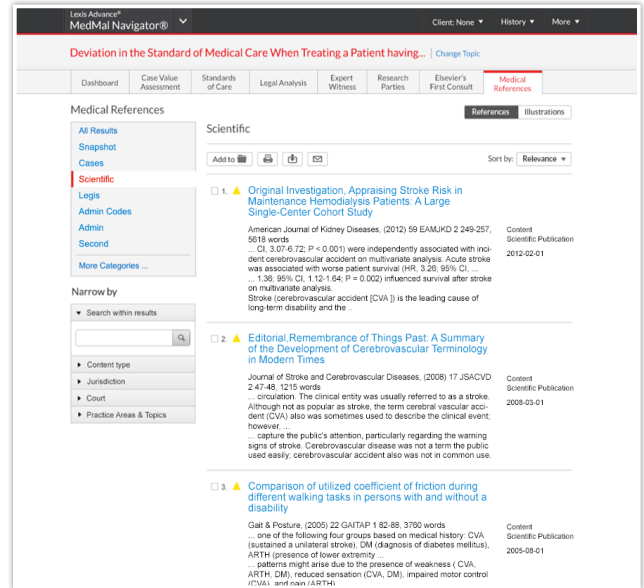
Lexis Advance®
MedMal Navigator®

Client: None ▾ History ▾ More ▾

Deviation in the Standard of Medical Care When Treating a Patient having... | Change Topic

Dashboard | Case Value Assessment | Standards of Care | Legal Analysis | Expert Witness | Research Parties | Elsevier's First Consult | Medical References

Medical References

All Results
Snapshot
Cases
Scientific
Legis
Admin Codes
Admin
Second
More Categories ...

Narrow by

Search within results

Content type
Jurisdiction
Court
Practice Areas & Topics

References | Illustrations

Scientific

Add to

Sort by: Relevance

1. Original Investigation, Appraising Stroke Risk in Maintenance Hemodialysis Patients: A Large Single-Center Cohort Study

American Journal of Kidney Diseases, (2012) 59 EAMJKD 2 249-257, 5618 words
... CI, 3.07-6.72; P < 0.001) were independently associated with incident cerebrovascular accident on multivariate analysis. Acute stroke was associated with worse patient survival (HR, 3.26; 95% CI, ...
... 1.36; 95% CI, 1.12-1.64; P = 0.002) influenced survival after stroke on multivariate analysis.
Stroke (cerebrovascular accident [CVA ]) is the leading cause of long-term disability and the ..

Content
Scientific Publication
2012-02-01

2. Editorial,Remembrance of Things Past: A Summary of the Development of Cerebrovascular Terminology in Modern Times

Journal of Stroke and Cerebrovascular Diseases, (2008) 17 JSACVD 2 47-48, 1215 words
... circulation. The clinical entity was usually referred to as a stroke. Although not as popular as stroke, the term cerebral vascular accident (CVA) also was sometimes used to describe the clinical event; however, ...
... capture the public's attention, particularly regarding the warning signs of stroke. Cerebrovascular disease was not a term the public used easily; cerebrovascular accident also was not in common use.

Content
Scientific Publication
2008-03-01

3. Comparison of utilized coefficient of friction during different walking tasks in persons with and without a disability

Gait & Posture, (2005) 22 GAITAP 1 82-88, 3760 words
... one of the following four groups based on medical history: CVA (sustained a unilateral stroke), DM (diagnosis of diabetes mellitus), ARTH (presence of lower extremity ...
... patterns might arise due to the presence of weakness ( CVA, ARTH, DM), reduced sensation (CVA, DM), impaired motor control (CVA), and gait (ARTH)

Content
Scientific Publication
2005-08-01